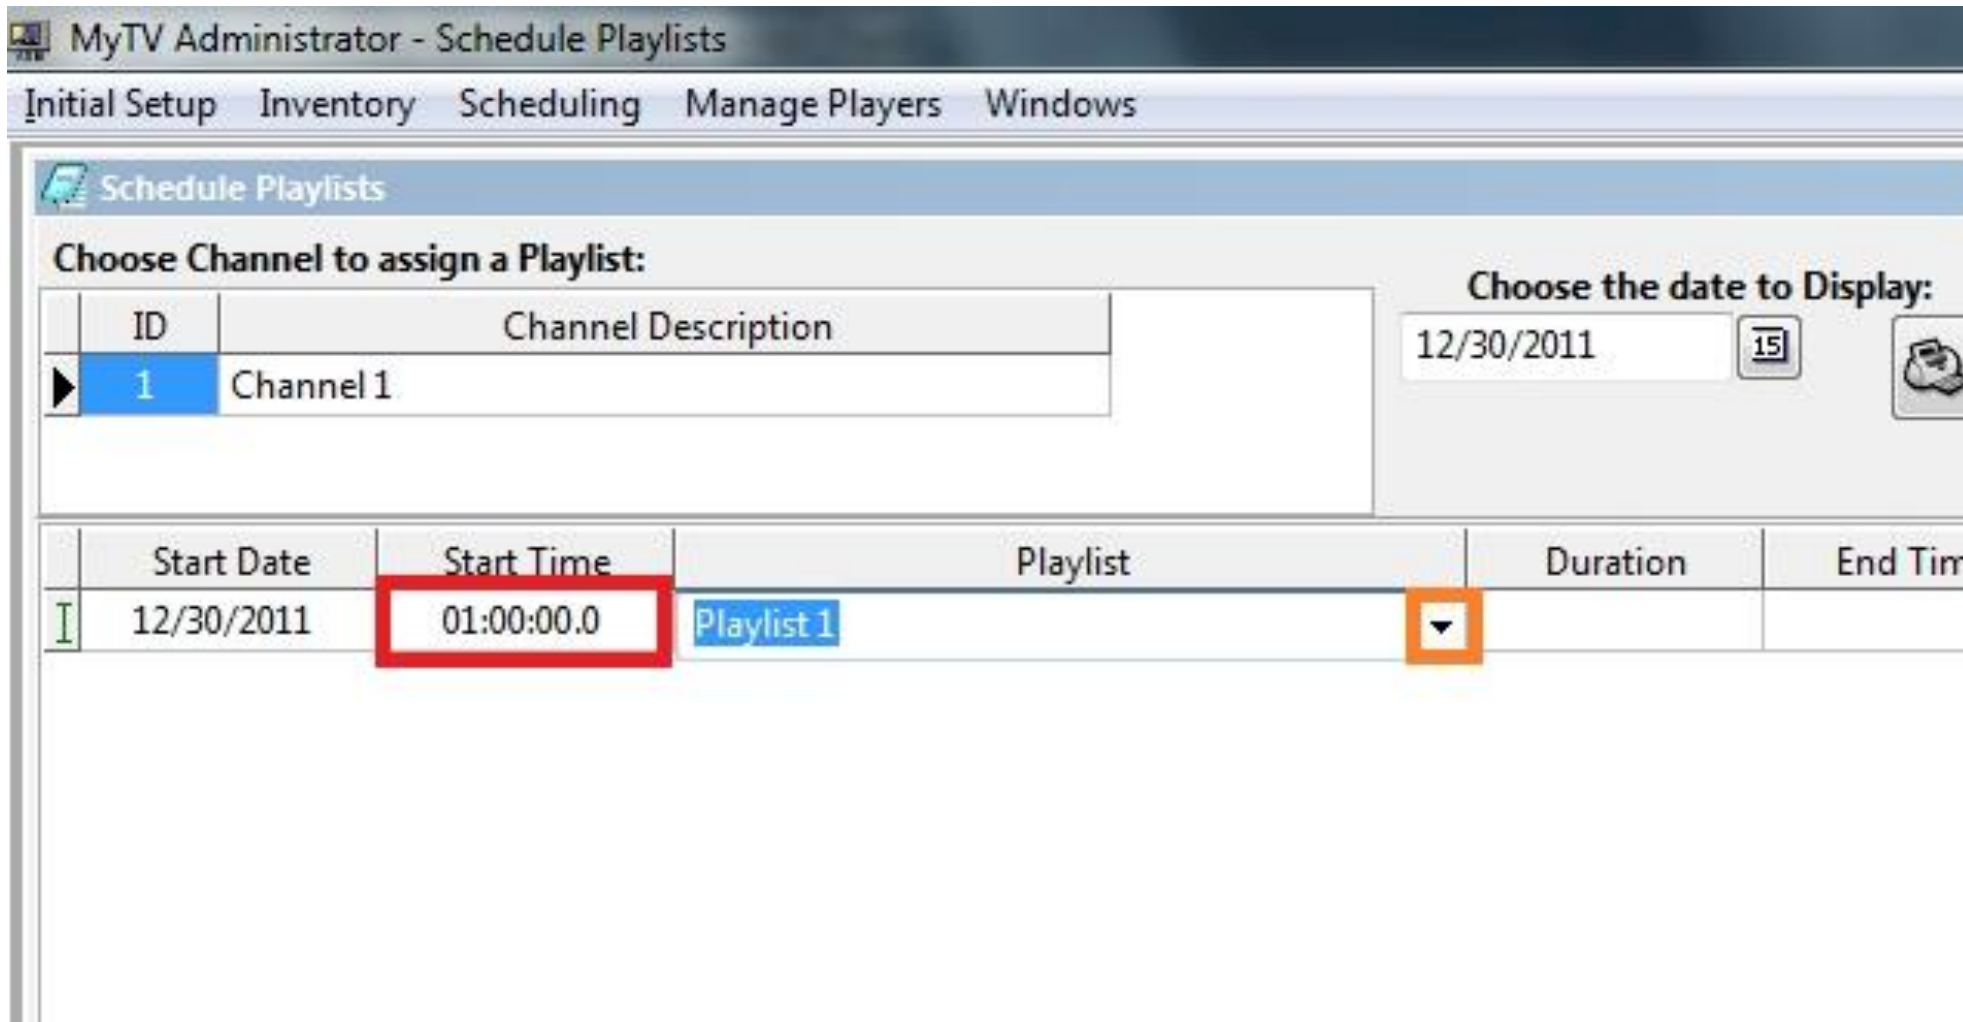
MyTV Administrator - Schedule Playlists

Initial Setup Inventory Scheduling Manage Players Windows

Schedule Playlists

Choose Channel to assign a Playlist:

| ID | Channel Description |
|---|---|
| 1 | Channel 1 |

Choose the date to Display:

12/30/2011 15

| Start Date | Start Time | Playlist | Duration | End Tim |
|---|---|---|---|---|
| 12/30/2011 | 01:00:00.0 | Playlist 1 | | |